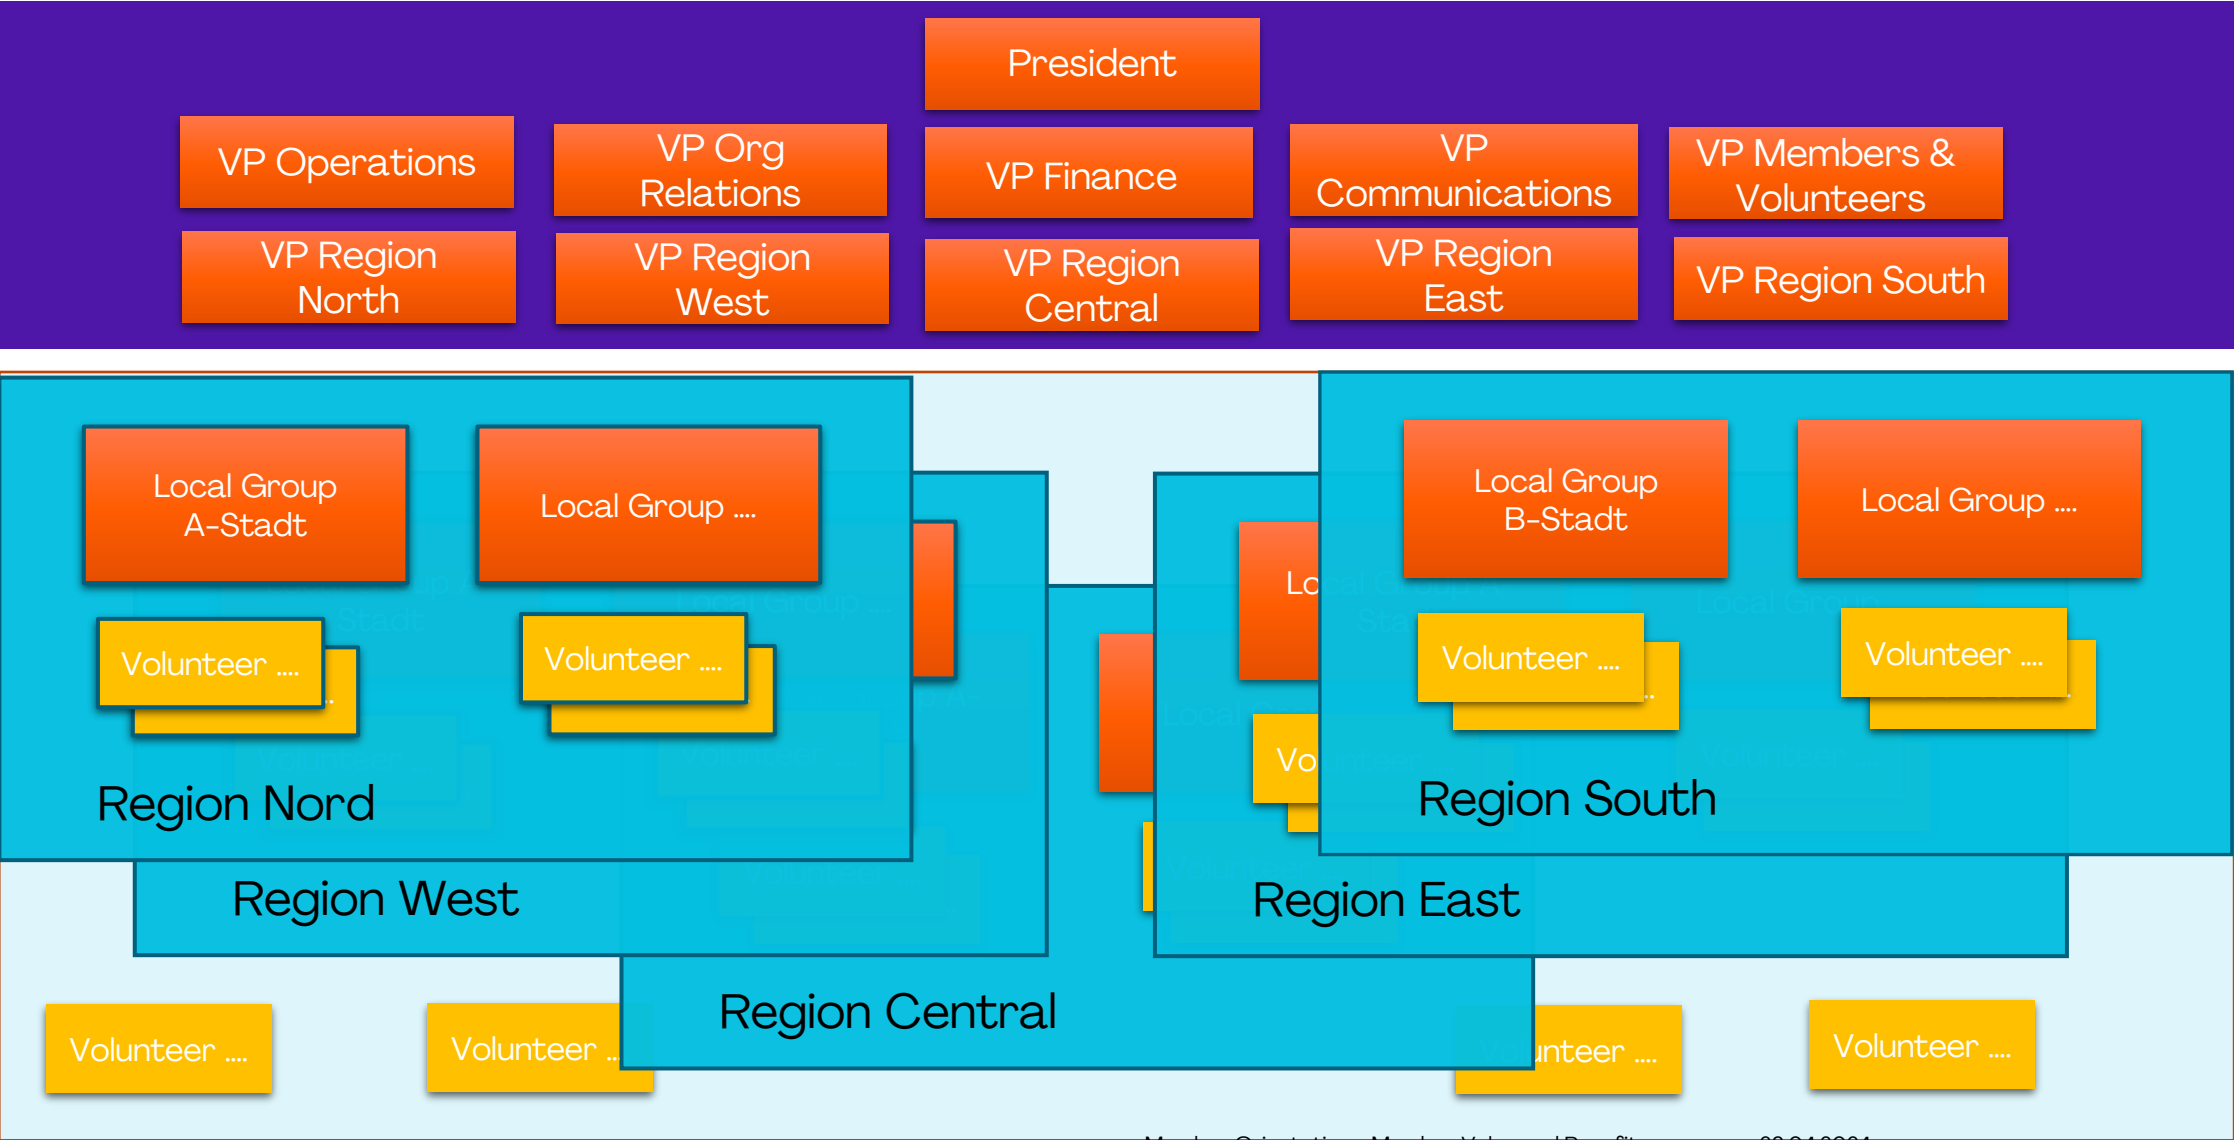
President

VP Operations

VP Org Relations

VP Finance

VP Communications

VP Members & Volunteers

VP Region North

VP Region West

VP Region Central

VP Region East

VP Region South

Local Group A-Stadt

Local Group ....

Volunteer ....

Volunteer ....

Region Nord

Local Group B-Stadt

Local Group ....

Volunteer ....

Volunteer ....

Region South

Region West

Region East

Region Central

Volunteer ....

Volunteer ...

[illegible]unteer ....

Volunteer ....

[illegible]